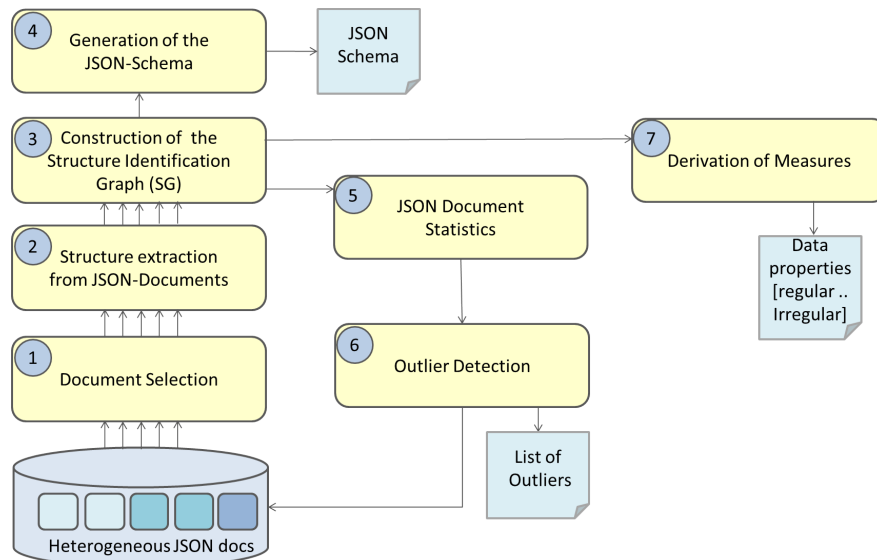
4
Generation of the JSON-Schema

JSON Schema

3
Construction of the Structure Identification Graph (SG)

7
Derivation of Measures

5
JSON Document Statistics

2
Structure extraction from JSON-Documents

Data properties [regular .. Irregular]

1
Document Selection

6
Outlier Detection

List of Outliers

Heterogeneous JSON docs